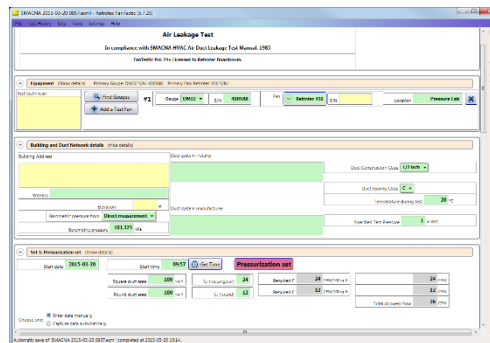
SMACNA 2015-03-20 0957.smn - Retrotec FanTestic (6.7.25)

File Test Wizards Data Tools Settings Help

Air Leakage Test

In compliance with SMACNA HVAC Air Duct Leakage Test Manual: 1985

FanTestic Pro 24+ licensed to Retrotec Downloads

Equipment (Show details) Primary Gauge DM32 S/N: 408588 Primary Fan: Retrotec 410 S/N:

Test Technician

Find Gauges

Add a Test Fan

#1

Gauge DM32

S/N 408588

Fan Retrotec 410

S/N

Location Pressure Lab

Building and Duct Network details (Hide details)

Building Address

Duct system installer

Duct Construction Class 1/2 inch

Witness

Duct Sealing Class C

Elevation ft

Temperature during test 20 °C

Barometric pressure from Direct measurement

Duct system manufacturer

Specified Test Pressure 2 in WC

Barometric pressure 101.325 kPa

Set 1: Pressurization set (Show details)

Start date 2015-03-20

Start time 09:57

Get Time

Pressurization set

Square duct area 100 sq ft

% Rectangular 24

Required F 24 CFM/100 sq ft

24 CFM

Round duct area 100 sq ft

% Round 12

Required F 12 CFM/100 sq ft

12 CFM

Total Allowed Flow 36 CFM

Choose one:

Enter data manually

Capture data automatically

Automatic save of SMACNA 2015-03-20 0957.smn completed at 2015-03-20 10:14.